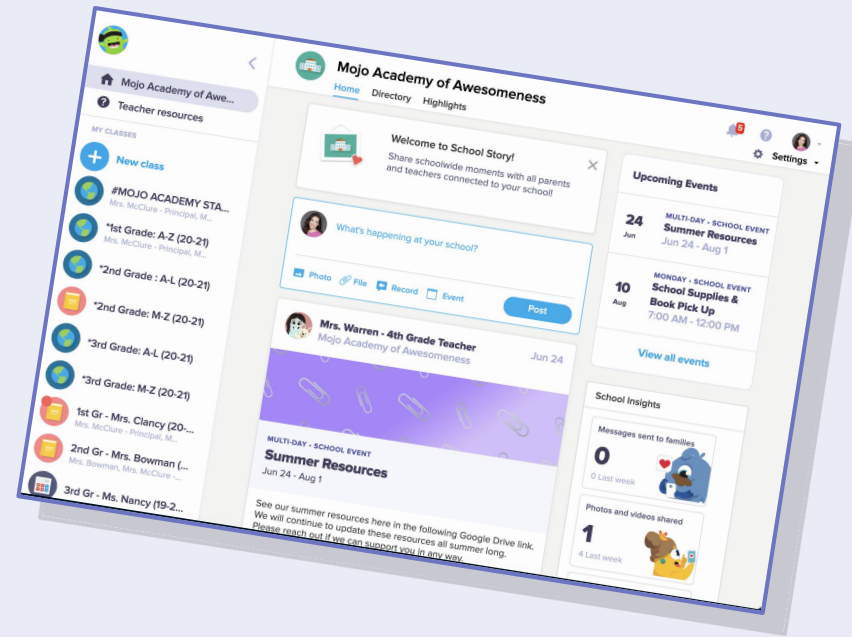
Mojo Academy of Awe...

Teacher resources

MY CLASSES

New class

#MOJO ACADEMY STA...
Mrs. McClure - Principal, M...

*1st Grade: A-Z (20-21)
Mrs. McClure - Principal, M...

*2nd Grade : A-L (20-21)

*2nd Grade: M-Z (20-21)

*3rd Grade: A-L (20-21)

*3rd Grade: M-Z (20-21)

1st Gr - Mrs. Clancy (20-...
Mrs. McClure - Principal, M...

2nd Gr - Mrs. Bowman (...
Mrs. Bowman, Mrs. McClure -...

3rd Gr - Ms. Nancy (19-2...

Mojo Academy of Awesomeness

Home Directory Highlights

5

Settings

Welcome to School Story!
Share schoolwide moments with all parents and teachers connected to your school!

What's happening at your school?

Photo File Record Event Post

Mrs. Warren - 4th Grade Teacher
Mojo Academy of Awesomeness
Jun 24

MULTI-DAY • SCHOOL EVENT
Summer Resources
Jun 24 - Aug 1

See our summer resources here in the following Google Drive link. We will continue to update these resources all summer long. Please reach out if we can support you in any way.

Upcoming Events

24 Jun
MULTI-DAY • SCHOOL EVENT
Summer Resources
Jun 24 - Aug 1

10 Aug
MONDAY • SCHOOL EVENT
School Supplies & Book Pick Up
7:00 AM - 12:00 PM

View all events

School Insights

Messages sent to families
0
0 Last week

Photos and videos shared
1
4 Last week